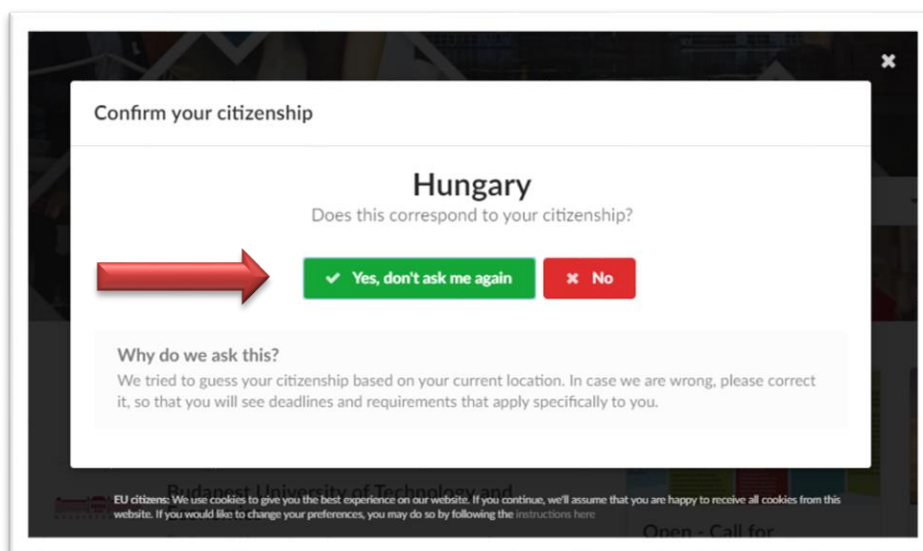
Confirm your citizenship

Hungary

Does this correspond to your citizenship?

Yes, don't ask me again

No

Why do we ask this?

We tried to guess your citizenship based on your current location. In case we are wrong, please correct it, so that you will see deadlines and requirements that apply specifically to you.

Budapest University of Technology and

EU citizens: We use cookies to give you the best experience on our website. If you continue, we'll assume that you are happy to receive all cookies from this website. If you would like to change your preferences, you may do so by following the instructions here

Open - Call for